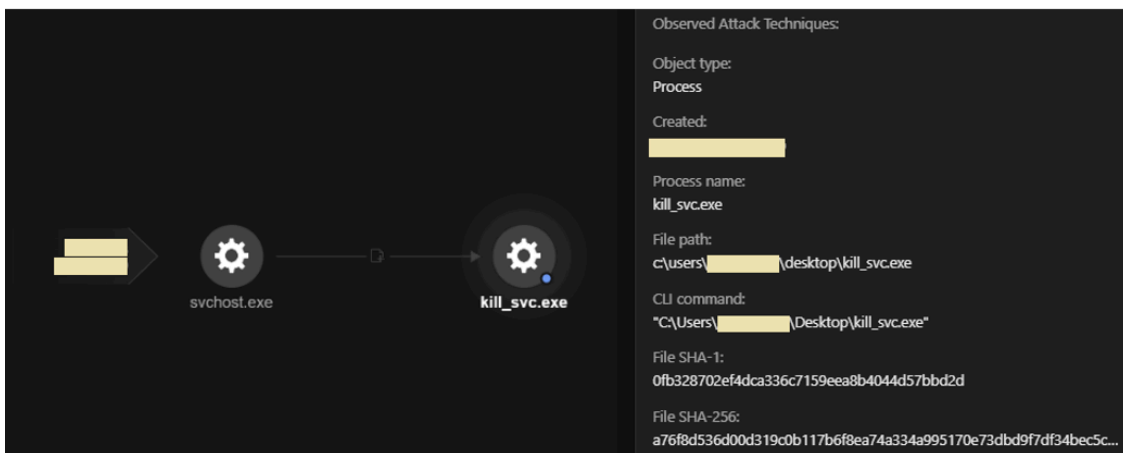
svchost.exe

kill_svc.exe

Observed Attack Techniques:

Object type:
Process

Created:
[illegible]

Process name:
kill_svc.exe

File path:
c:\users\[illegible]\desktop\kill_svc.exe

CLI command:
"C:\Users\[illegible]\Desktop\kill_svc.exe"

File SHA-1:
0fb328702ef4dca336c7159eea8b4044d57bbd2d

File SHA-256:
a76f8d536d00d319c0b117b6f8ea74a334a995170e73dbd9f7df34bec5c...